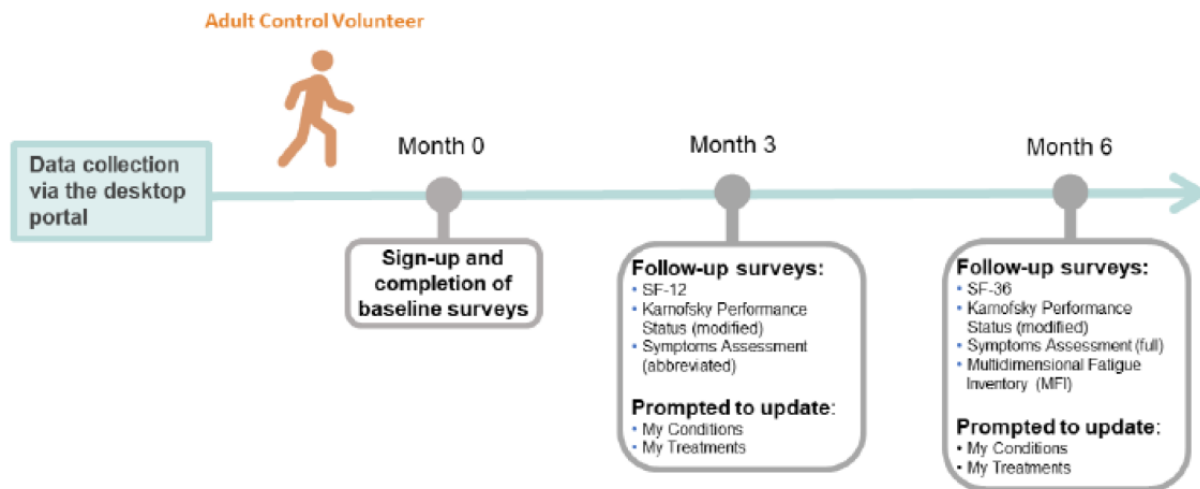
Adult Control Volunteer

Data collection via the desktop portal

Month 0

Sign-up and completion of baseline surveys

Month 3

Follow-up surveys:
• SF-12
• Karnofsky Performance Status (modified)
• Symptoms Assessment (abbreviated)

Prompted to update:
• My Conditions
• My Treatments

Month 6

Follow-up surveys:
• SF-36
• Karnofsky Performance Status (modified)
• Symptoms Assessment (full)
• Multidimensional Fatigue Inventory (MFI)

Prompted to update:
• My Conditions
• My Treatments